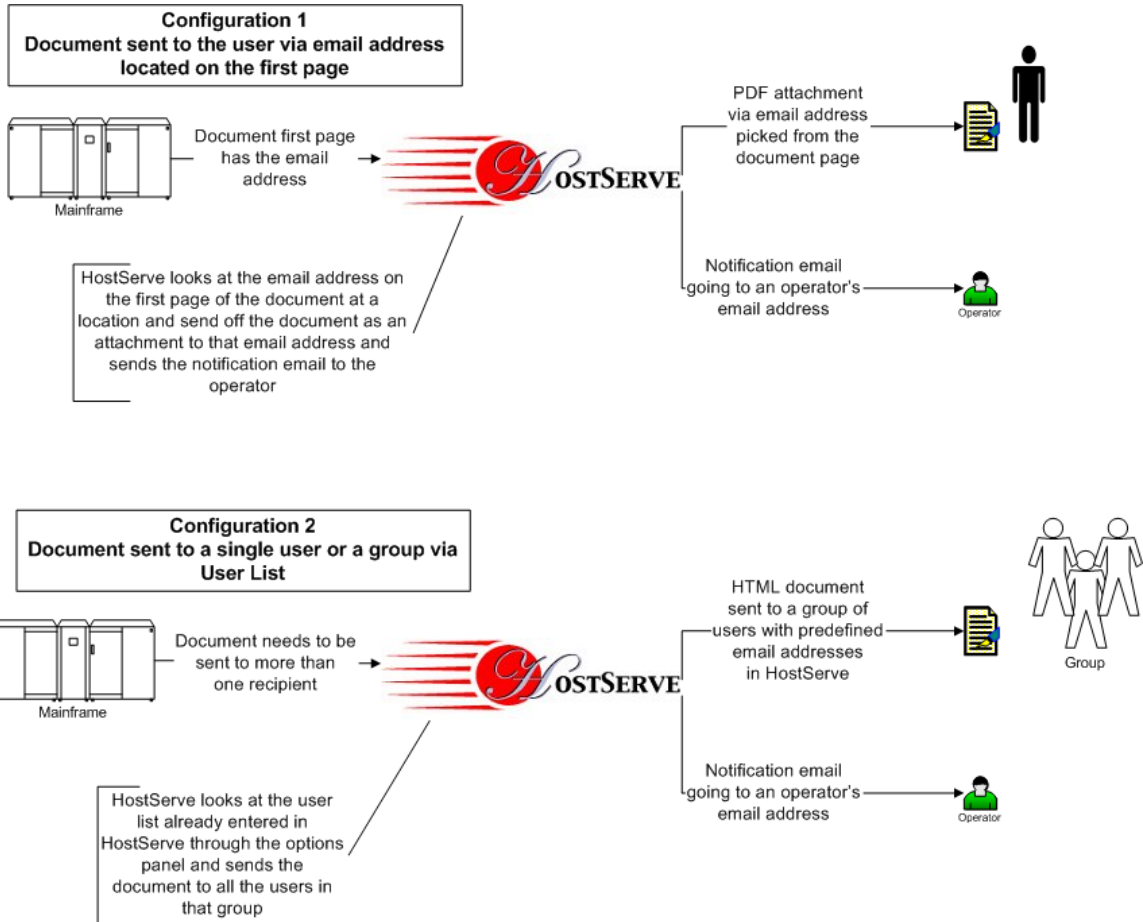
Configuration 1
Document sent to the user via email address located on the first page

Mainframe

Document first page has the email address

HostServe

PDF attachment via email address picked from the document page

Notification email going to an operator's email address

Operator

HostServe looks at the email address on the first page of the document at a location and send off the document as an attachment to that email address and sends the notification email to the operator

Configuration 2
Document sent to a single user or a group via User List

Mainframe

Document needs to be sent to more than one recipient

HostServe

HTML document sent to a group of users with predefined email addresses in HostServe

Group

Notification email going to an operator's email address

Operator

HostServe looks at the user list already entered in HostServe through the options panel and sends the document to all the users in that group